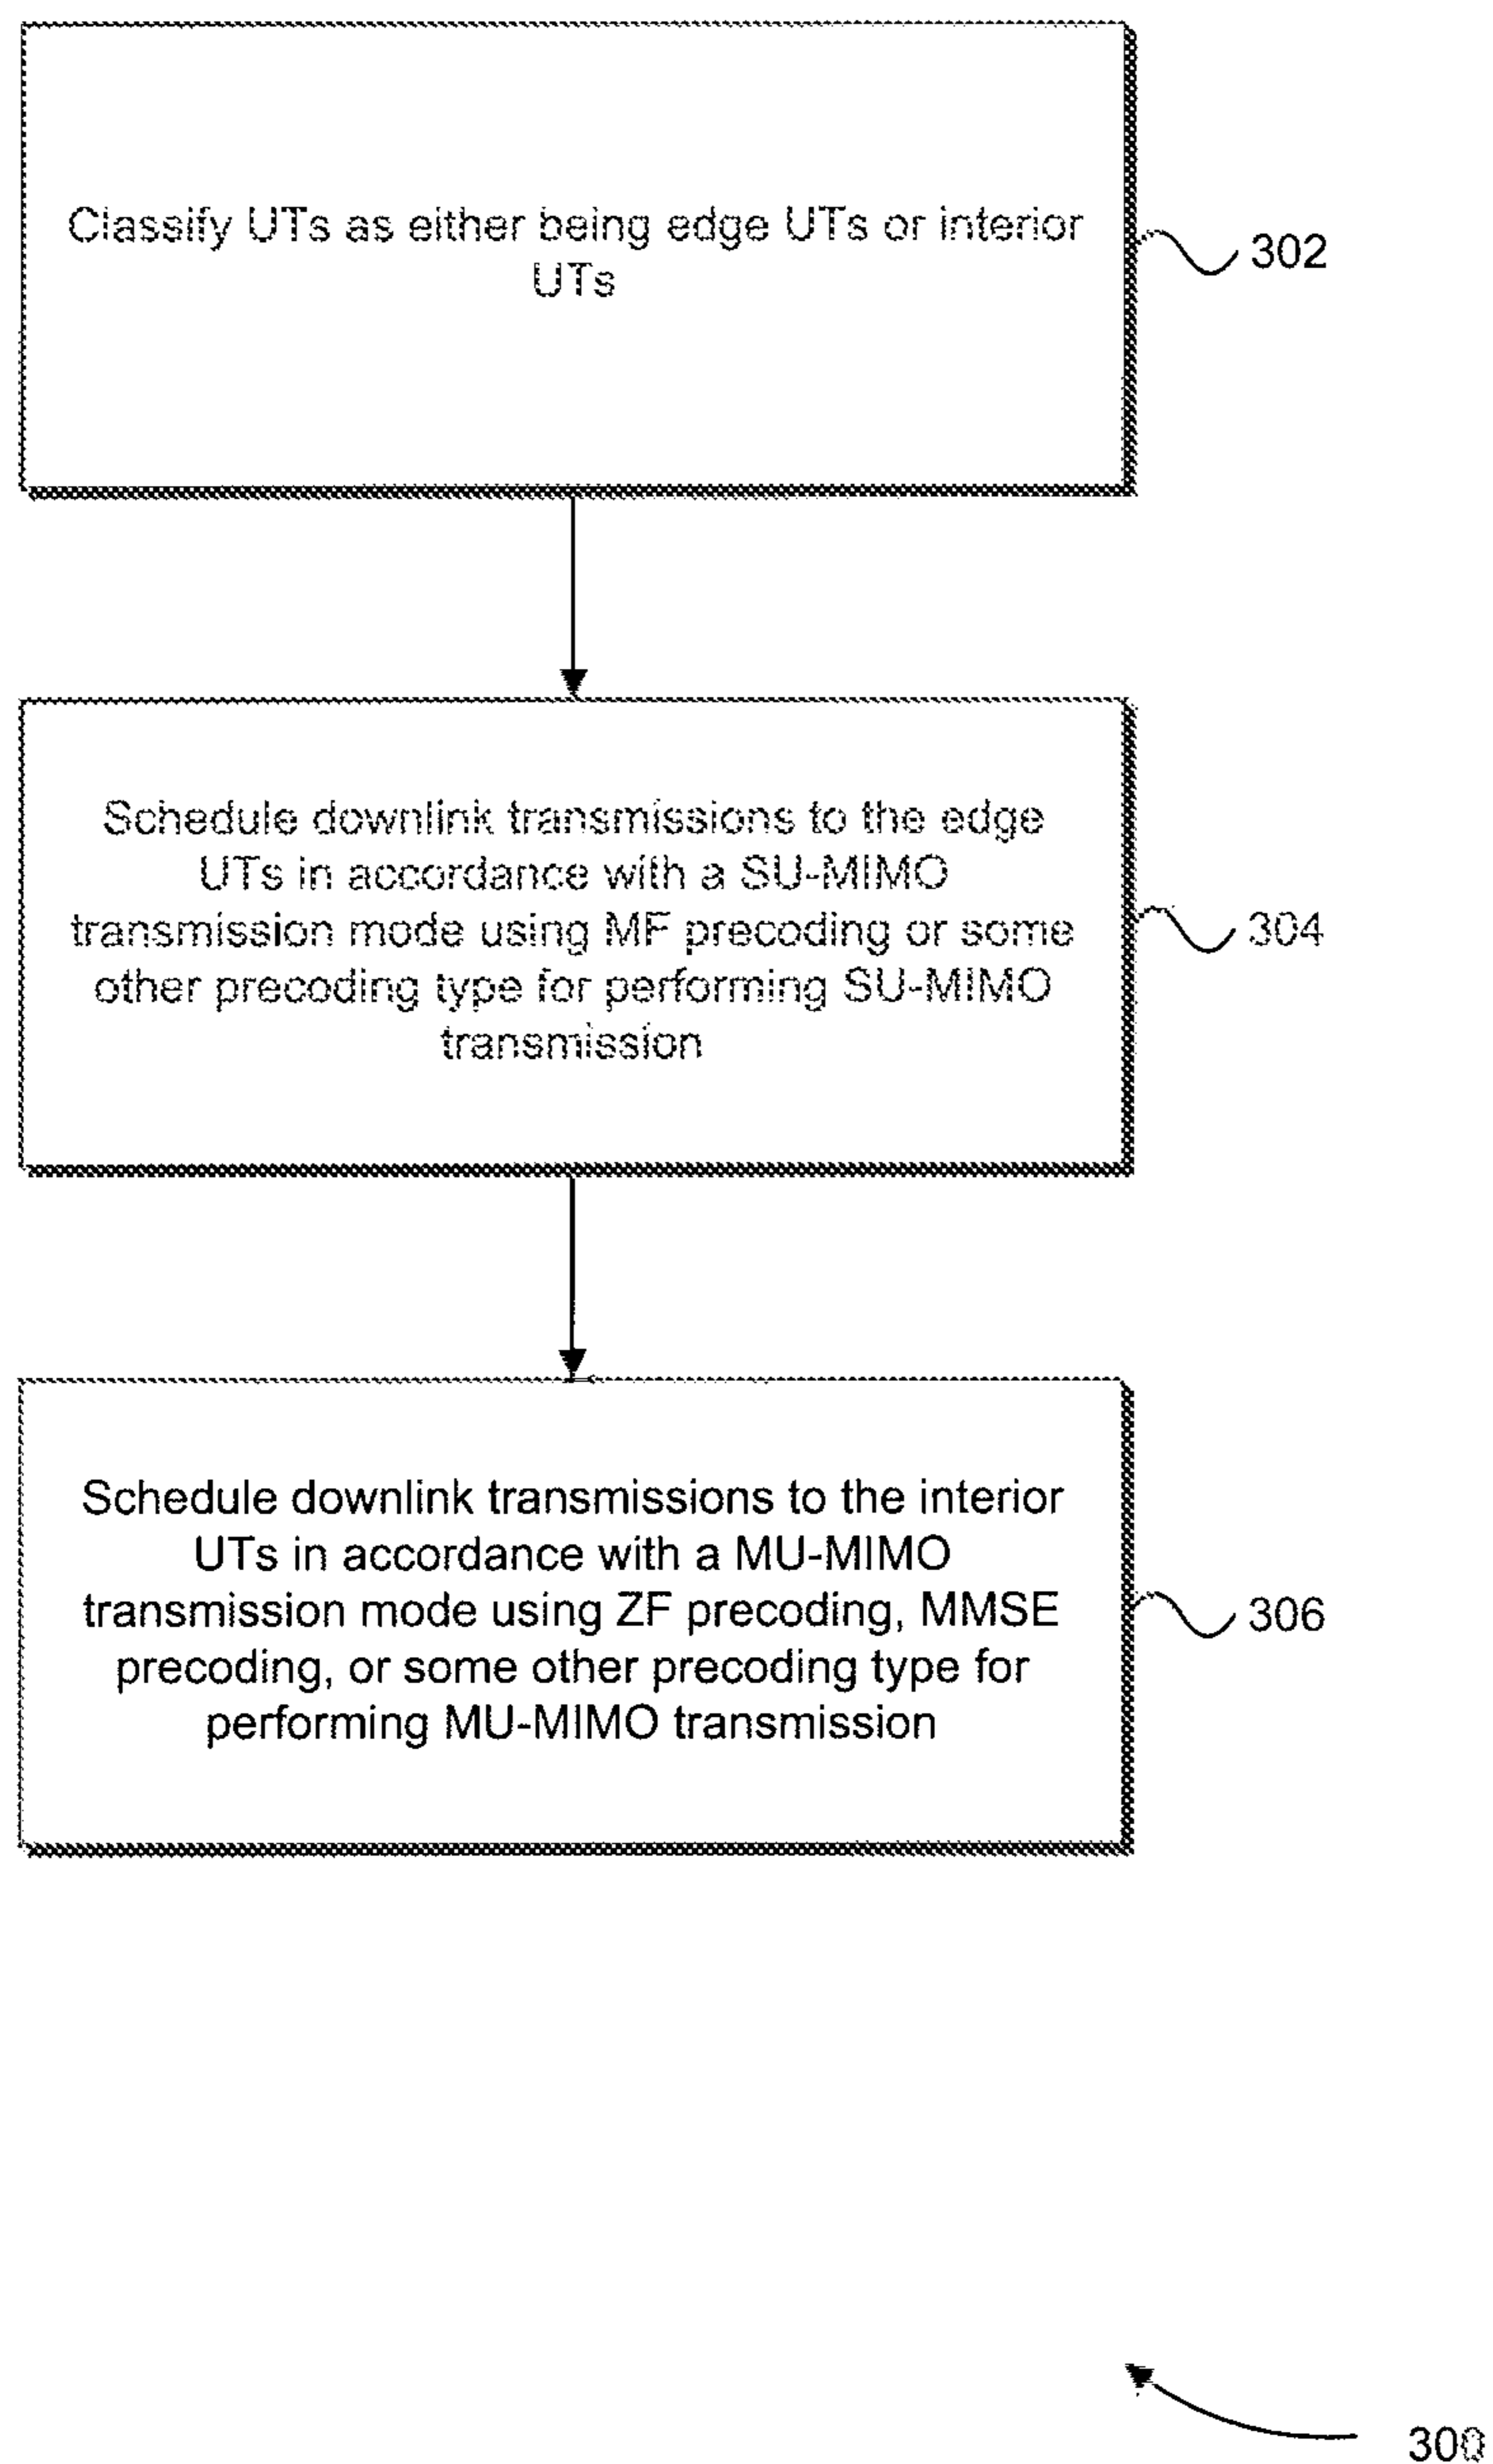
Classify UTs as either being edge UTs or interior UTs

302

Schedule downlink transmissions to the edge UTs in accordance with a SU-MIMO transmission mode using MF precoding or some other precoding type for performing SU-MIMO transmission

304

Schedule downlink transmissions to the interior UTs in accordance with a MU-MIMO transmission mode using ZF precoding, MMSE precoding, or some other precoding type for performing MU-MIMO transmission

306

300